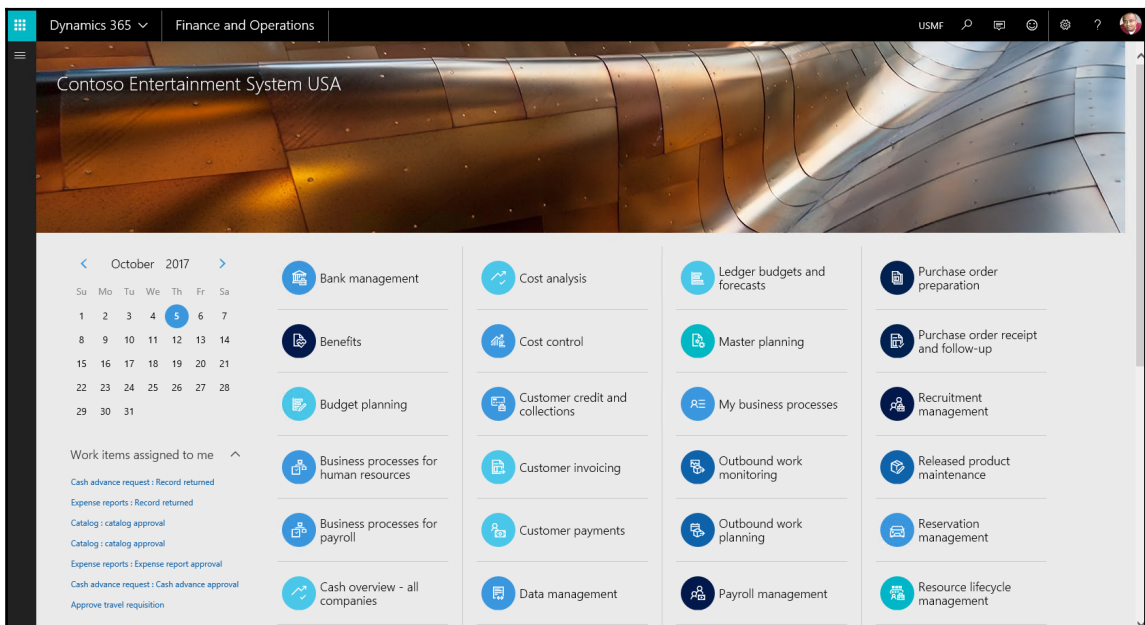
Dynamics 365 Finance and Operations USMF ?

Contoso Entertainment System USA

October 2017

| Su | Mo | Tu | We | Th | Fr | Sa |
|---|---|---|---|---|---|---|
| 1 | 2 | 3 | 4 | 5 | 6 | 7 |
| 8 | 9 | 10 | 11 | 12 | 13 | 14 |
| 15 | 16 | 17 | 18 | 19 | 20 | 21 |
| 22 | 23 | 24 | 25 | 26 | 27 | 28 |
| 29 | 30 | 31 | | | | |

Work items assigned to me

Cash advance request : Record returned
Expense reports : Record returned
Catalog : catalog approval
Catalog : catalog approval
Expense reports : Expense report approval
Cash advance request : Cash advance approval
Approve travel requisition

Bank management
Benefits
Budget planning
Business processes for human resources
Business processes for payroll
Cash overview - all companies

Cost analysis
Cost control
Customer credit and collections
Customer invoicing
Customer payments
Data management

Ledger budgets and forecasts
Master planning
My business processes
Outbound work monitoring
Outbound work planning
Payroll management

Purchase order preparation
Purchase order receipt and follow-up
Recruitment management
Released product maintenance
Reservation management
Resource lifecycle management